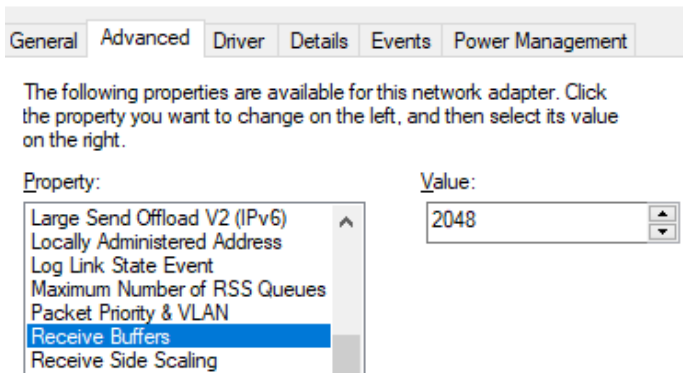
General Advanced Driver Details Events Power Management

The following properties are available for this network adapter. Click the property you want to change on the left, and then select its value on the right.

Property:

Large Send Offload V2 (IPv6)
Locally Administered Address
Log Link State Event
Maximum Number of RSS Queues
Packet Priority & VLAN
Receive Buffers
Receive Side Scaling

Value:

2048